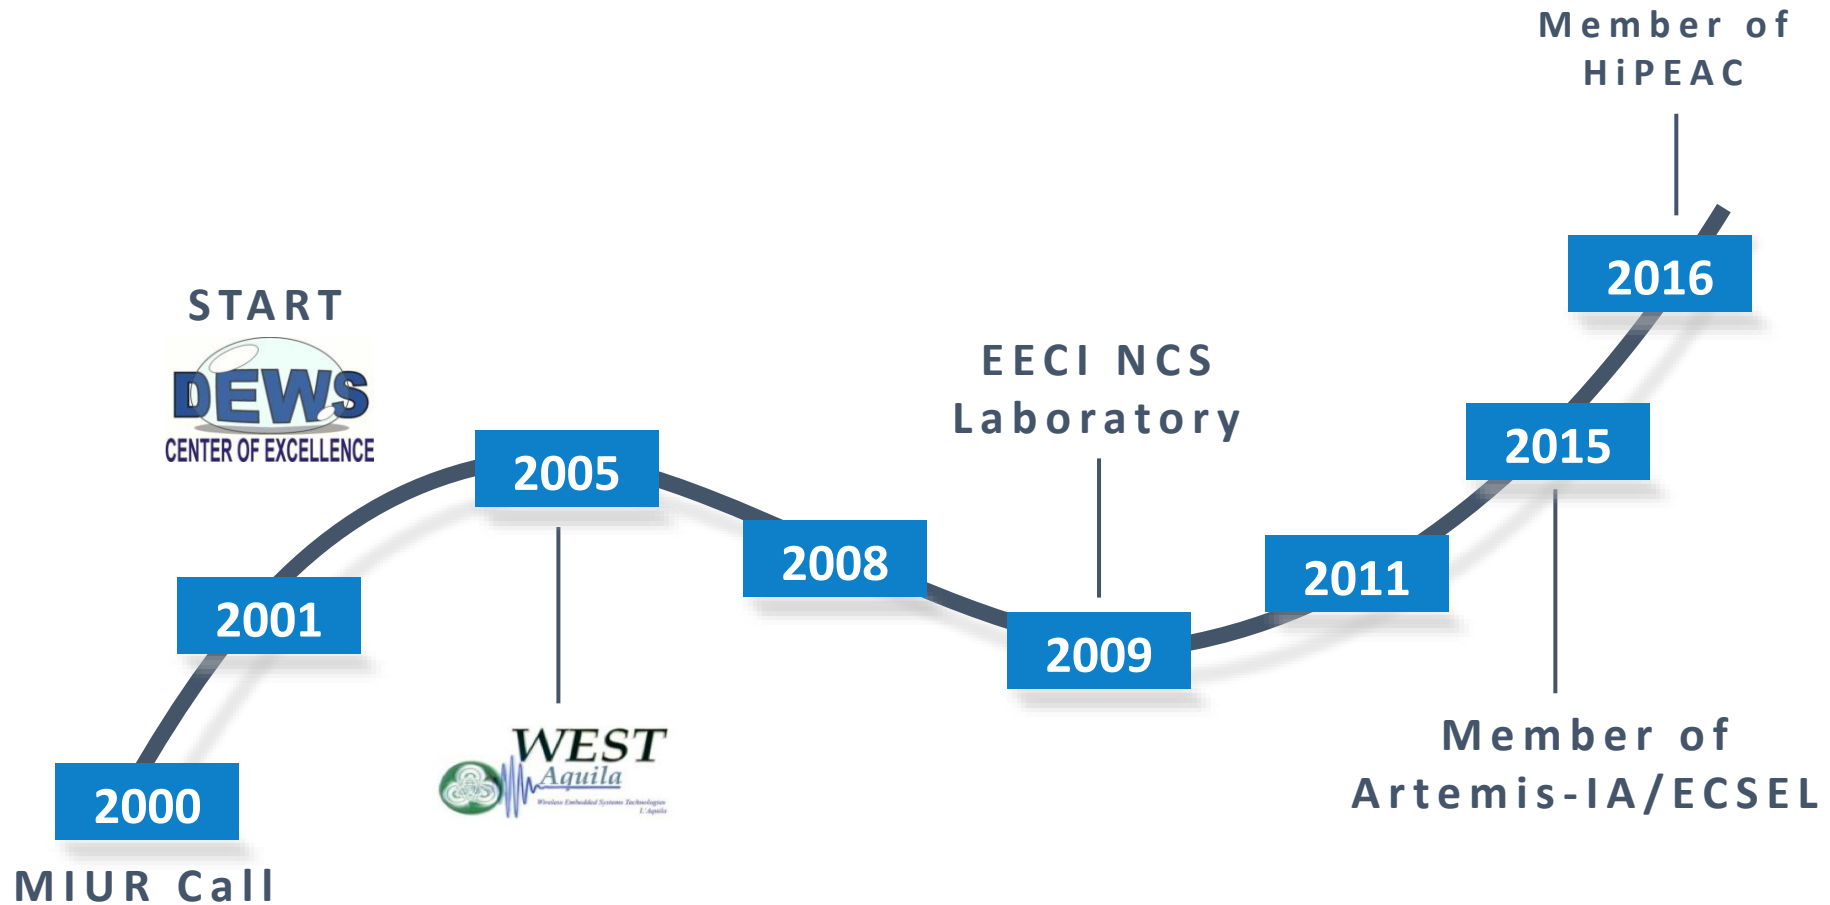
Member of HiPEAC

2016

START

DEWS
CENTER OF EXCELLENCE

EECI NCS Laboratory

2015

2005

2008

2011

2001

2009

WEST
Aquila
Wireless Embedded Systems Technologies
L'Aquila

Member of Artemis-IA/ECSEL

2000

MIUR Call